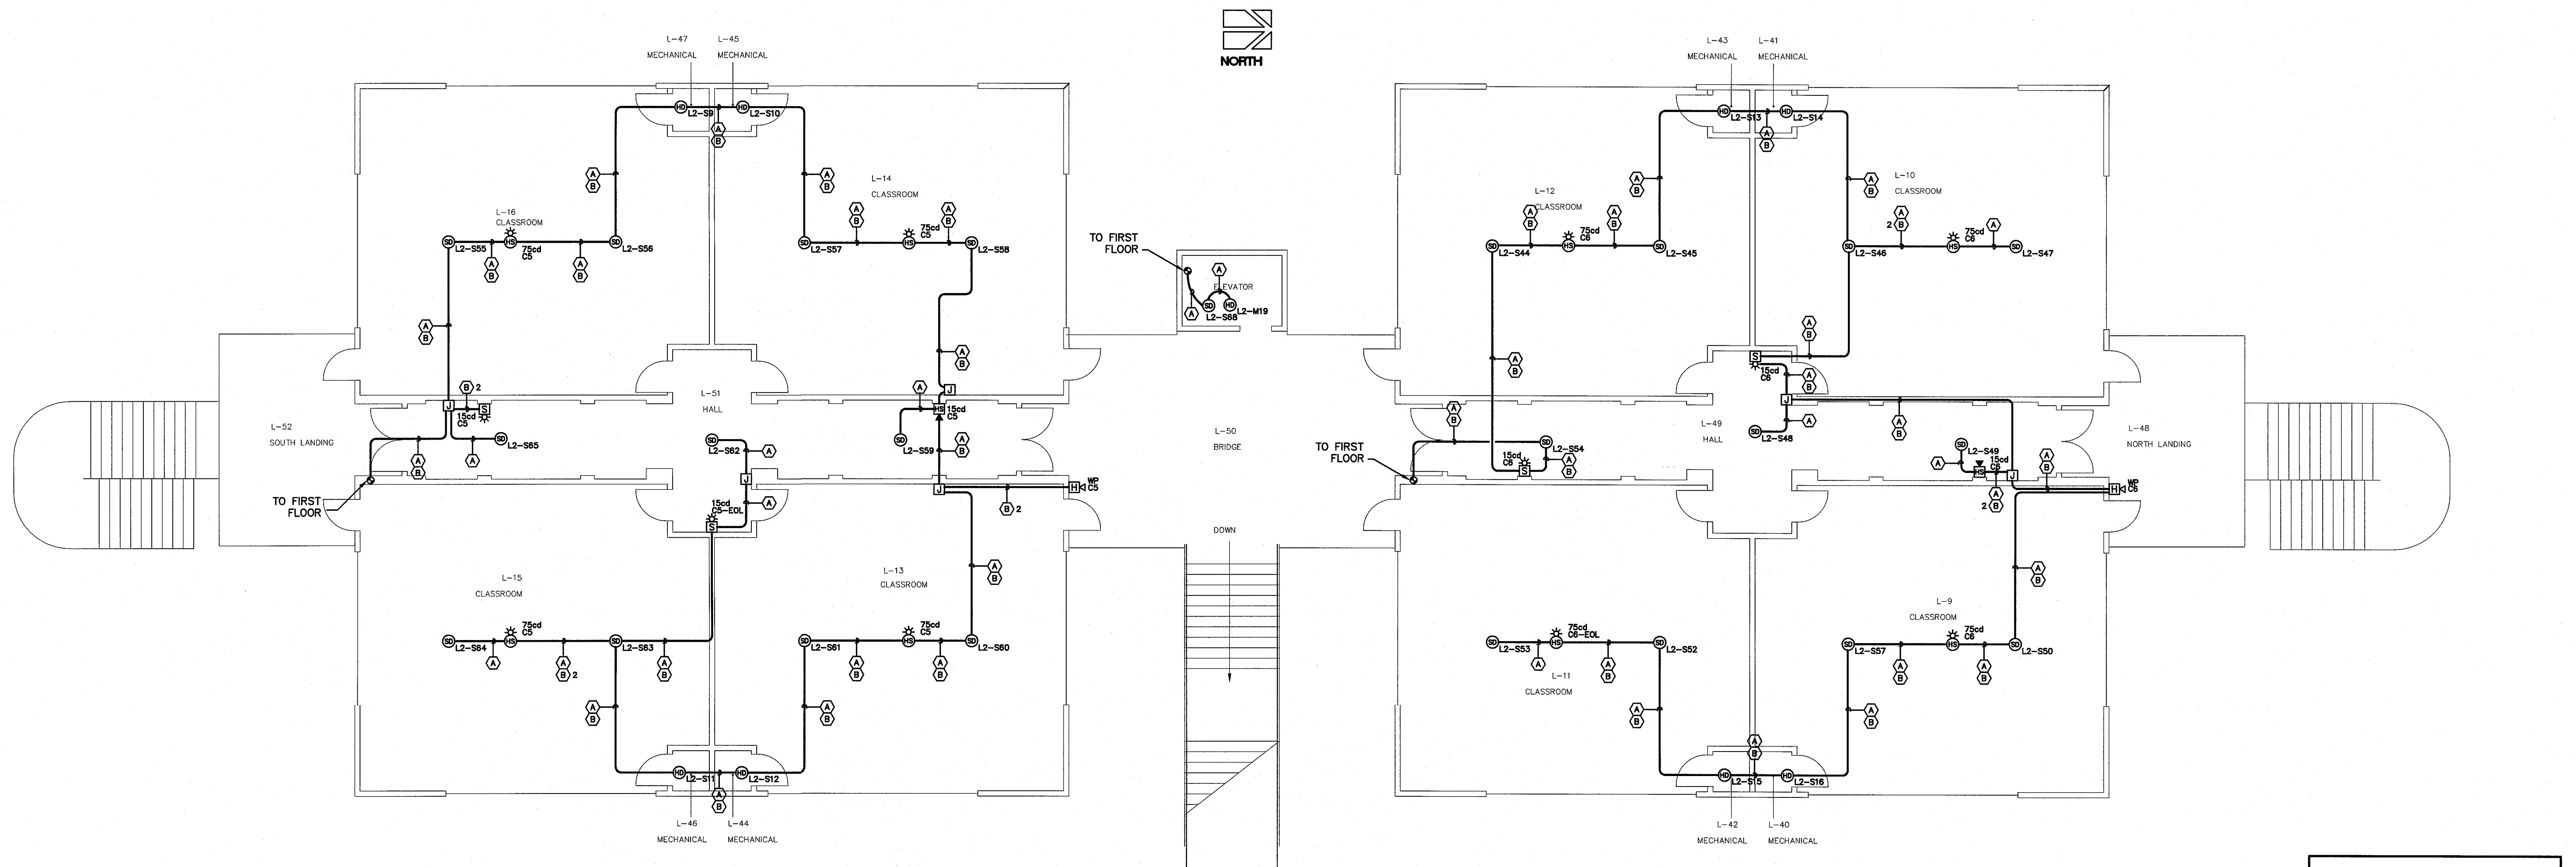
NORTH

L-47
MECHANICAL

L-45
MECHANICAL

L2-S9
L2-S10

L-14
CLASSROOM

L-16
CLASSROOM

L2-S55
75cd
C5
L2-S56

L2-S57
75cd
C5
L2-S58

TO FIRST
FLOOR

ELEVATOR
L2-S68
L2-M19

L-51
HALL

L-52
SOUTH LANDING

2
15cd
C5
L2-S65

15cd
C5
L2-S59

L2-S62

TO FIRST
FLOOR

15cd
C5-EOL

WP
C5

2

L-50
BRIDGE

DOWN

L-15
CLASSROOM

L-13
CLASSROOM

L2-S64
75cd
C5
L2-S63
2

L2-S61
75cd
C5
L2-S60

L2-S11
L2-S12

L-46
MECHANICAL

L-44
MECHANICAL

L-43
MECHANICAL

L-41
MECHANICAL

L2-S13
L2-S14

L-12
CLASSROOM

L-10
CLASSROOM

L2-S44
75cd
C6
L2-S45

2
L2-S46
75cd
C6
L2-S47

15cd
C6

L-49
HALL

L2-S48

TO FIRST
FLOOR

15cd
C6
L2-S54

L2-S49
15cd
C6

L-48
NORTH LANDING

WP
C6

2

L-9
CLASSROOM

L2-S53
75cd
C6-EOL
L2-S52

L-11
CLASSROOM

L2-S57
75cd
C6
L2-S50

L2-S15
L2-S16

L-42
MECHANICAL

L-40
MECHANICAL